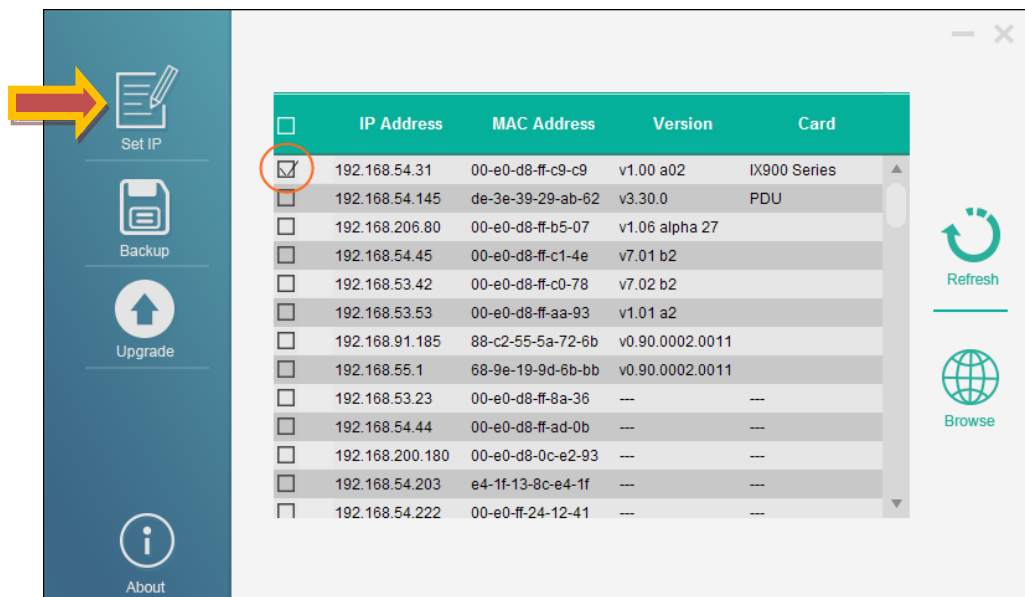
Set IP

Backup

Upgrade

About

| | IP Address | MAC Address | Version | Card |
|---|---|---|---|---|
| ☑ | 192.168.54.31 | 00-e0-d8-ff-c9-c9 | v1.00 a02 | IX900 Series |
| ☐ | 192.168.54.145 | de-3e-39-29-ab-62 | v3.30.0 | PDU |
| ☐ | 192.168.206.80 | 00-e0-d8-ff-b5-07 | v1.06 alpha 27 | |
| ☐ | 192.168.54.45 | 00-e0-d8-ff-c1-4e | v7.01 b2 | |
| ☐ | 192.168.53.42 | 00-e0-d8-ff-c0-78 | v7.02 b2 | |
| ☐ | 192.168.53.53 | 00-e0-d8-ff-aa-93 | v1.01 a2 | |
| ☐ | 192.168.91.185 | 88-c2-55-5a-72-6b | v0.90.0002.0011 | |
| ☐ | 192.168.55.1 | 68-9e-19-9d-6b-bb | v0.90.0002.0011 | |
| ☐ | 192.168.53.23 | 00-e0-d8-ff-8a-36 | --- | --- |
| ☐ | 192.168.54.44 | 00-e0-d8-ff-ad-0b | --- | --- |
| ☐ | 192.168.200.180 | 00-e0-d8-0c-e2-93 | --- | --- |
| ☐ | 192.168.54.203 | e4-1f-13-8c-e4-1f | --- | --- |
| ☐ | 192.168.54.222 | 00-e0-ff-24-12-41 | --- | --- |

Refresh

Browse